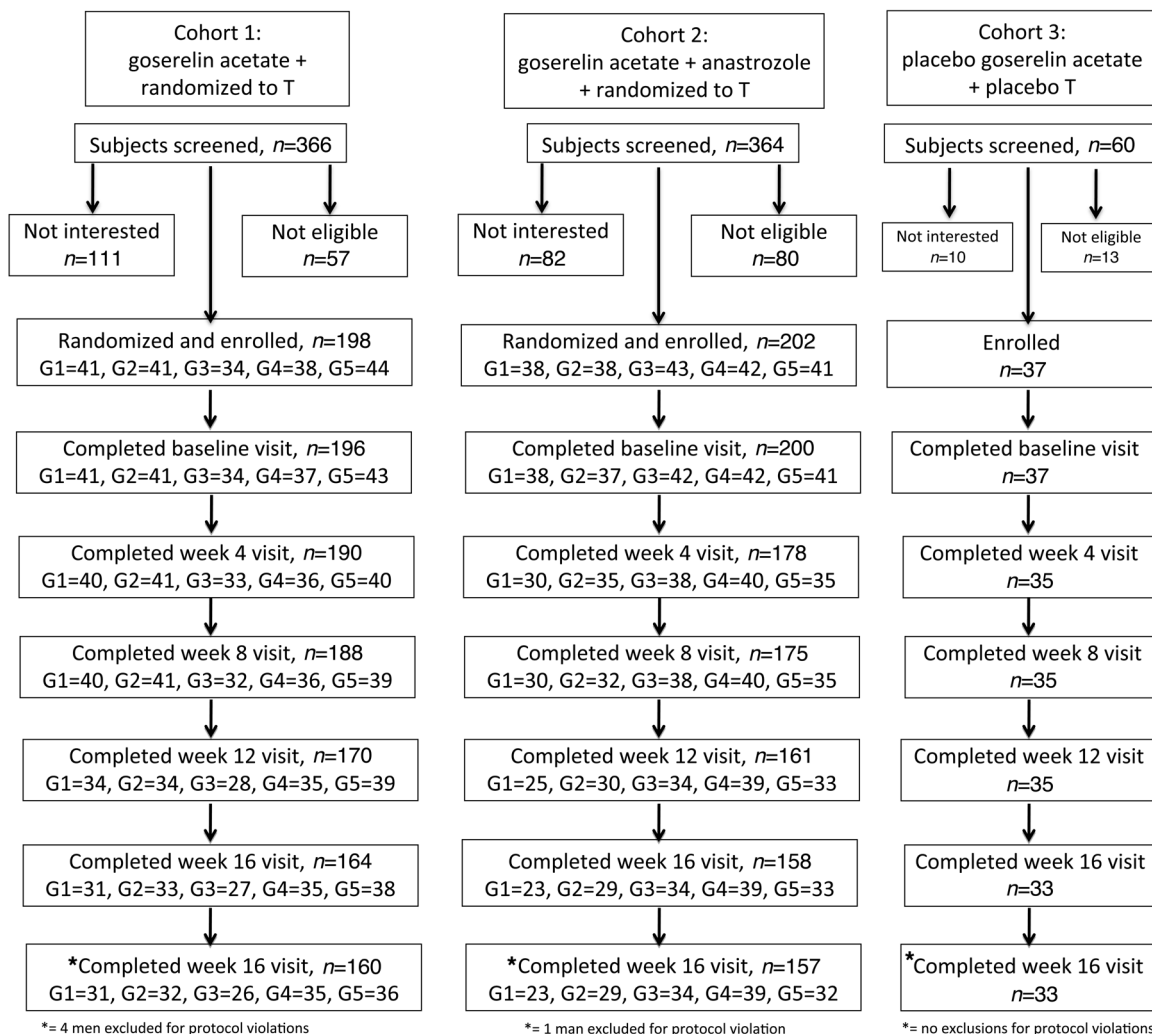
Cohort 1:
goserelin acetate + randomized to T

Subjects screened, $n$=366

Not interested
$n$=111

Not eligible
$n$=57

Randomized and enrolled, $n$=198
G1=41, G2=41, G3=34, G4=38, G5=44

Completed baseline visit, $n$=196
G1=41, G2=41, G3=34, G4=37, G5=43

Completed week 4 visit, $n$=190
G1=40, G2=41, G3=33, G4=36, G5=40

Completed week 8 visit, $n$=188
G1=40, G2=41, G3=32, G4=36, G5=39

Completed week 12 visit, $n$=170
G1=34, G2=34, G3=28, G4=35, G5=39

Completed week 16 visit, $n$=164
G1=31, G2=33, G3=27, G4=35, G5=38

*Completed week 16 visit, $n$=160
G1=31, G2=32, G3=26, G4=35, G5=36

*= 4 men excluded for protocol violations

Cohort 2:
goserelin acetate + anastrozole + randomized to T

Subjects screened, $n$=364

Not interested
$n$=82

Not eligible
$n$=80

Randomized and enrolled, $n$=202
G1=38, G2=38, G3=43, G4=42, G5=41

Completed baseline visit, $n$=200
G1=38, G2=37, G3=42, G4=42, G5=41

Completed week 4 visit, $n$=178
G1=30, G2=35, G3=38, G4=40, G5=35

Completed week 8 visit, $n$=175
G1=30, G2=32, G3=38, G4=40, G5=35

Completed week 12 visit, $n$=161
G1=25, G2=30, G3=34, G4=39, G5=33

Completed week 16 visit, $n$=158
G1=23, G2=29, G3=34, G4=39, G5=33

*Completed week 16 visit, $n$=157
G1=23, G2=29, G3=34, G4=39, G5=32

*= 1 man excluded for protocol violation

Cohort 3:
placebo goserelin acetate + placebo T

Subjects screened, $n$=60

Not interested
$n$=10

Not eligible
$n$=13

Enrolled
$n$=37

Completed baseline visit
$n$=37

Completed week 4 visit
$n$=35

Completed week 8 visit
$n$=35

Completed week 12 visit
$n$=35

Completed week 16 visit
$n$=33

*Completed week 16 visit
$n$=33

*= no exclusions for protocol violations